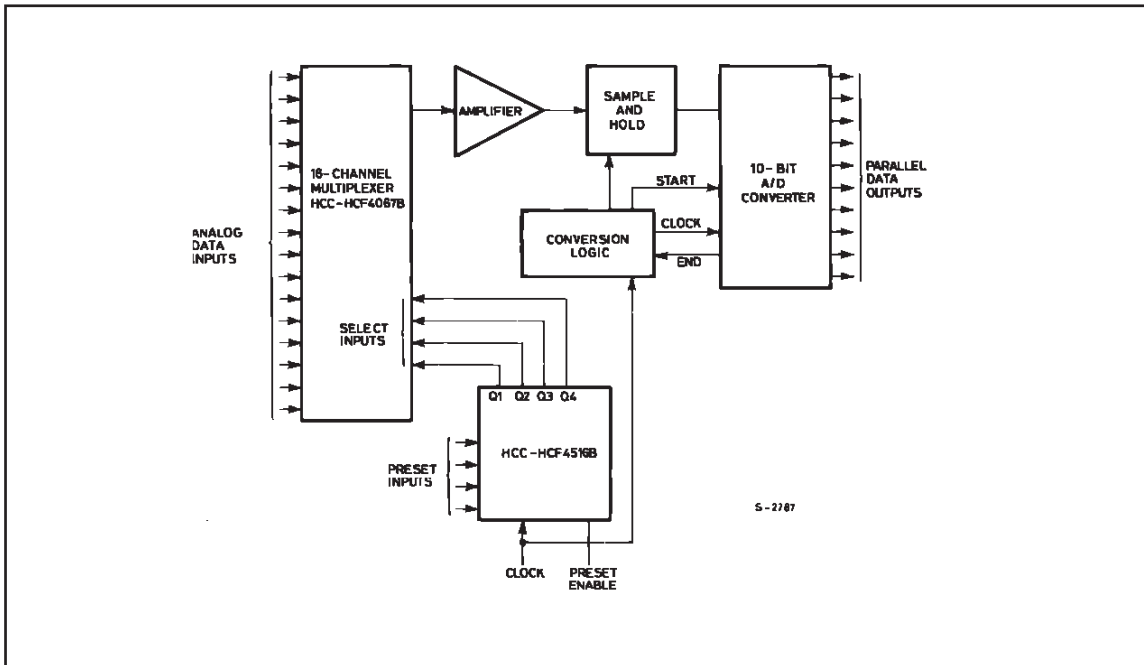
ANALOG DATA INPUTS

16-CHANNEL MULTIPLEXER HCC-HCF4067B

SELECT INPUTS

AMPLIFIER

SAMPLE AND HOLD

START

CLOCK

END

CONVERSION LOGIC

10-BIT A/D CONVERTER

PARALLEL DATA OUTPUTS

Q1 Q2 Q3 Q4

HCC-HCF4516B

PRESET INPUTS

CLOCK

PRESET ENABLE

S-2787